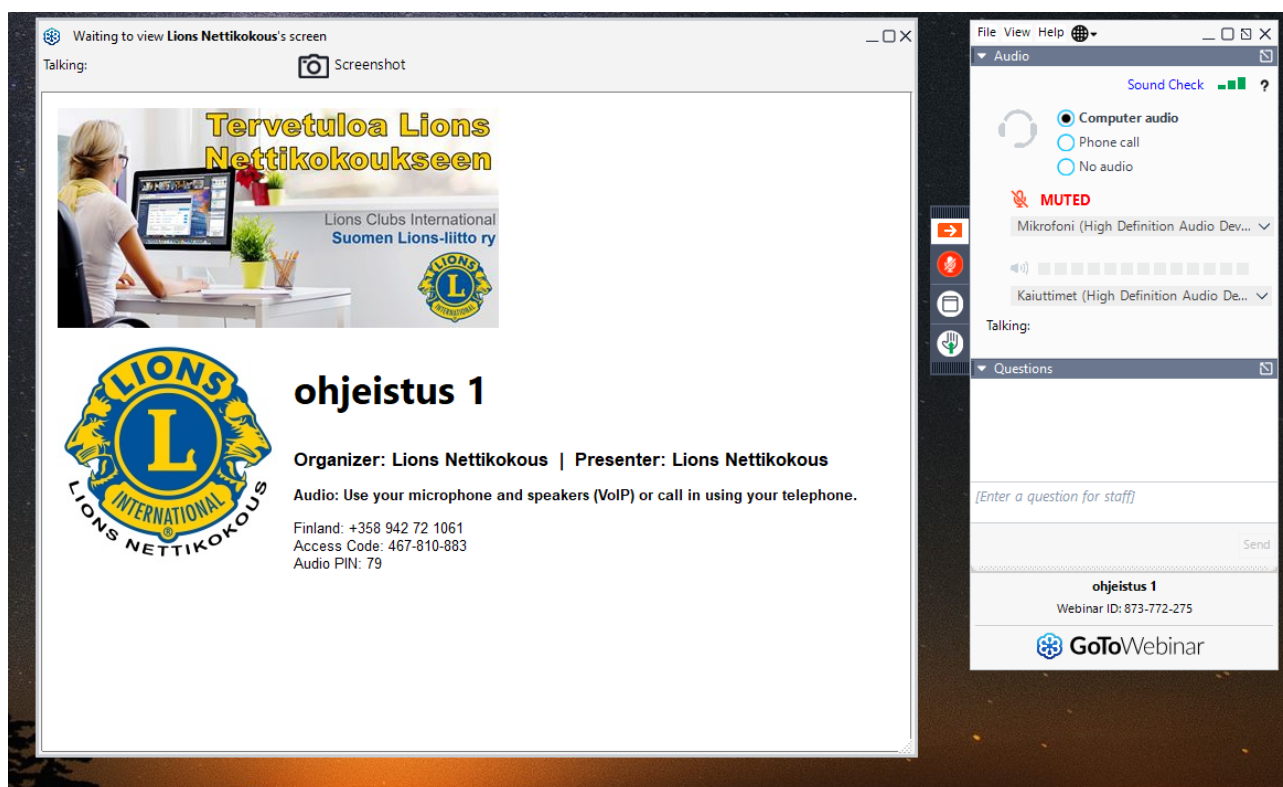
Waiting to view **Lions Nettikokous**'s screen

Talking:

Screenshot

Tervetuloa Lions Nettikokoukseen

Lions Clubs International
Suomen Lions-liitto ry

LIONS INTERNATIONAL

LIONS INTERNATIONAL
LIONS NETTIKOKOUS

ohjeistus 1

Organizer: Lions Nettikokous | Presenter: Lions Nettikokous

Audio: Use your microphone and speakers (VoIP) or call in using your telephone.

Finland: +358 942 72 1061
Access Code: 467-810-883
Audio PIN: 79

File View Help

Audio

Sound Check ?

Computer audio
Phone call
No audio

MUTED

Mikrofoni (High Definition Audio Dev...

Kaiuttimet (High Definition Audio De...

Talking:

Questions

[Enter a question for staff]

Send

ohjeistus 1

Webinar ID: 873-772-275

GoToWebinar